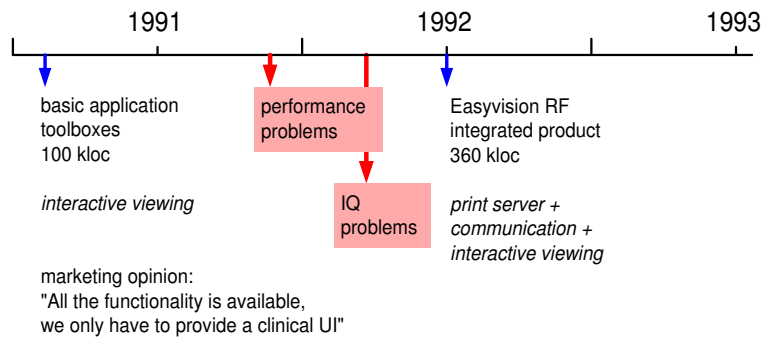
1991

1992

1993

basic application toolboxes
100 kloc

interactive viewing

performance problems

IQ problems

Easyvision RF integrated product
360 kloc

print server + communication + interactive viewing

marketing opinion:
"All the functionality is available, we only have to provide a clinical UI"